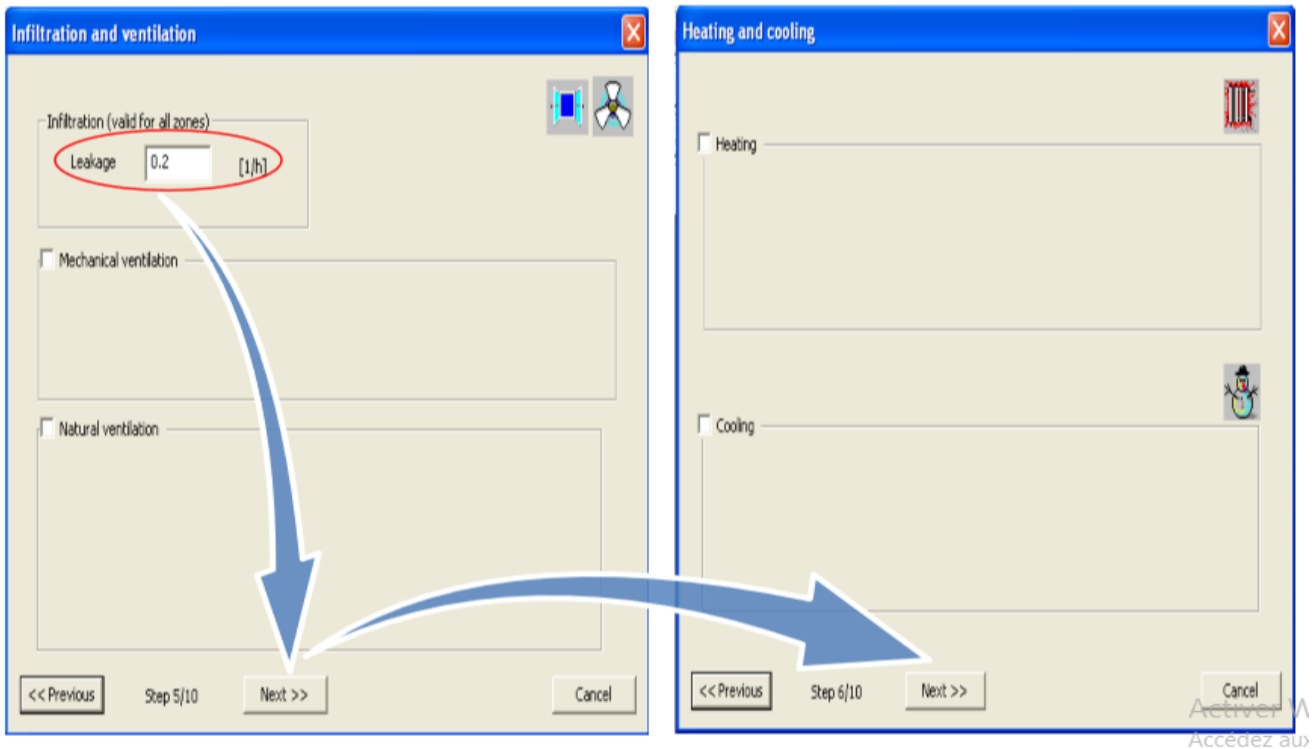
Infiltration and ventilation

Infiltration (valid for all zones)
Leakage 0.2 [1/h]

Mechanical ventilation

Natural ventilation

<< Previous Step 5/10 Next >> Cancel

Heating and cooling

Heating

Cooling

<< Previous Step 6/10 Next >> Cancel

Activer W
Accédez au